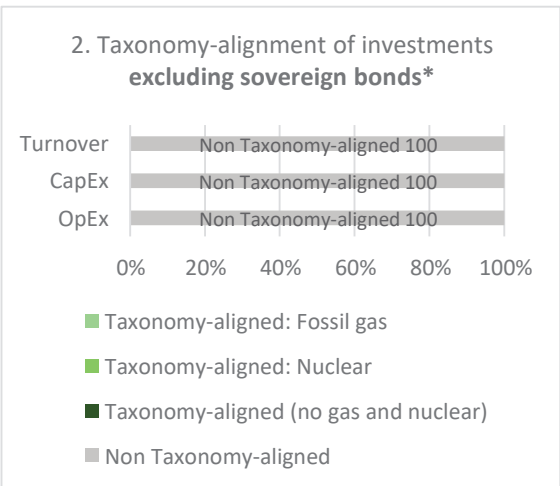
2. Taxonomy-alignment of investments **excluding sovereign bonds***

Turnover
Non Taxonomy-aligned 100

CapEx
Non Taxonomy-aligned 100

OpEx
Non Taxonomy-aligned 100

0% 20% 40% 60% 80% 100%

Taxonomy-aligned: Fossil gas

Taxonomy-aligned: Nuclear

Taxonomy-aligned (no gas and nuclear)

Non Taxonomy-aligned